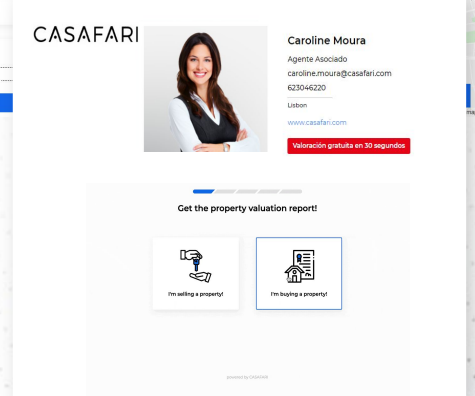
CASAFARI

Caroline Moura

Agente Asociado

caroline.moura@casafari.com

623046220

Lisbon

www.casafari.com

Valoración gratuita en 30 segundos

Get the property valuation report!

I'm selling a property!

I'm buying a property!

powered by CASAFARI